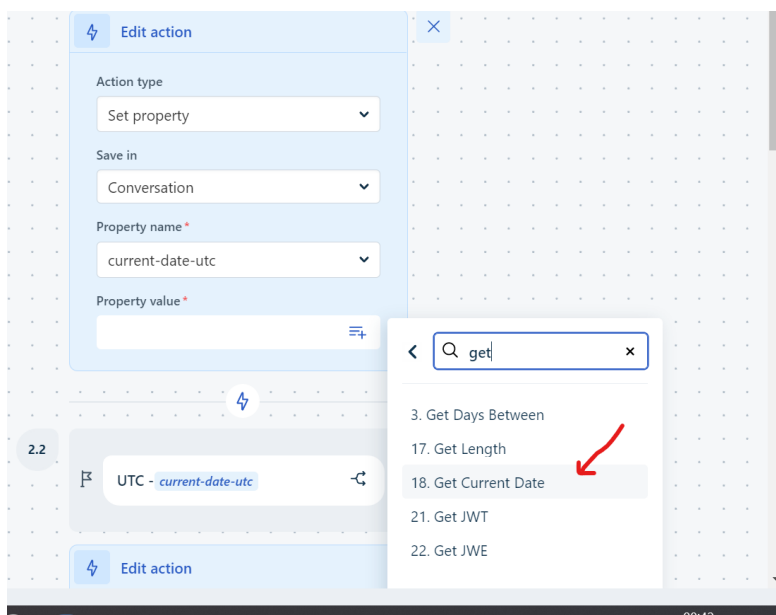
Edit action

Action type

Set property

Save in

Conversation

Property name*

current-date-utc

Property value*

get

3. Get Days Between

17. Get Length

18. Get Current Date

21. Get JWT

22. Get JWE

2.2

UTC - current-date-utc

Edit action